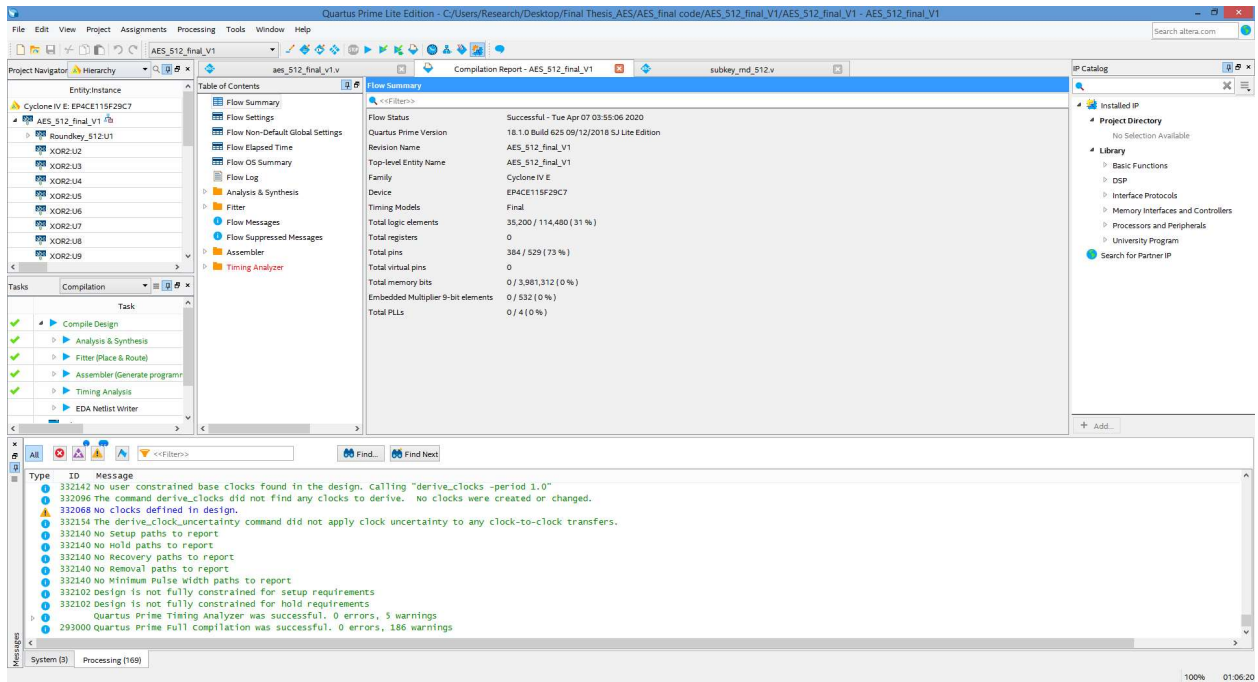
Quartus Prime Lite Edition - C:/Users/Research/Desktop/Final Thesis_AES/AES_final code/AES_512_final_V1/AES_512_final_V1 - AES_512_final_V1

File Edit View Project Assignments Processing Tools Window Help

AES_512_final_V1

Search altera.com

Project Navigator Hierarchy

Entity:Instance

Cyclone IV E: EP4CE115F29C7

AES_512_final_V1

Roundkey_512:U1

XOR2:U2

XOR2:U3

XOR2:U4

XOR2:U5

XOR2:U6

XOR2:U7

XOR2:U8

XOR2:U9

Tasks Compilation

Task

Compile Design

Analysis & Synthesis

Fitter (Place & Route)

Assembler (Generate programm

Timing Analysis

EDA Netlist Writer

aes_512_final_v1.v

Compilation Report - AES_512_final_V1

subkey_rnd_512.v

Table of Contents

Flow Summary

Flow Settings

Flow Non-Default Global Settings

Flow Elapsed Time

Flow OS Summary

Flow Log

Analysis & Synthesis

Fitter

Flow Messages

Flow Suppressed Messages

Assembler

Timing Analyzer

Flow Summary

<<Filter>>

| | |
|---|---|
| Flow Status | Successful - Tue Apr 07 03:55:06 2020 |
| Quartus Prime Version | 18.1.0 Build 625 09/12/2018 SJ Lite Edition |
| Revision Name | AES_512_final_V1 |
| Top-level Entity Name | AES_512_final_V1 |
| Family | Cyclone IV E |
| Device | EP4CE115F29C7 |
| Timing Models | Final |
| Total logic elements | 35,200 / 114,480 ( 31 % ) |
| Total registers | 0 |
| Total pins | 384 / 529 ( 73 % ) |
| Total virtual pins | 0 |
| Total memory bits | 0 / 3,981,312 ( 0 % ) |
| Embedded Multiplier 9-bit elements | 0 / 532 ( 0 % ) |
| Total PLLs | 0 / 4 ( 0 % ) |

IP Catalog

Installed IP

Project Directory

No Selection Available

Library

Basic Functions

DSP

Interface Protocols

Memory Interfaces and Controllers

Processors and Peripherals

University Program

Search for Partner IP

+ Add...

All

<<Filter>>

Find... Find Next

Type ID Message

332142 No user constrained base clocks found in the design. Calling "derive_clocks -period 1.0"
332096 The command derive_clocks did not find any clocks to derive. No clocks were created or changed.
332068 No clocks defined in design.
332154 The derive_clock_uncertainty command did not apply clock uncertainty to any clock-to-clock transfers.
332140 No Setup paths to report
332140 No Hold paths to report
332140 No Recovery paths to report
332140 No Removal paths to report
332140 No Minimum Pulse Width paths to report
332102 Design is not fully constrained for setup requirements
332102 Design is not fully constrained for hold requirements
Quartus Prime Timing Analyzer was successful. 0 errors, 5 warnings
293000 Quartus Prime Full Compilation was successful. 0 errors, 186 warnings

Messages

System (3) Processing (169)

100% 01:06:20